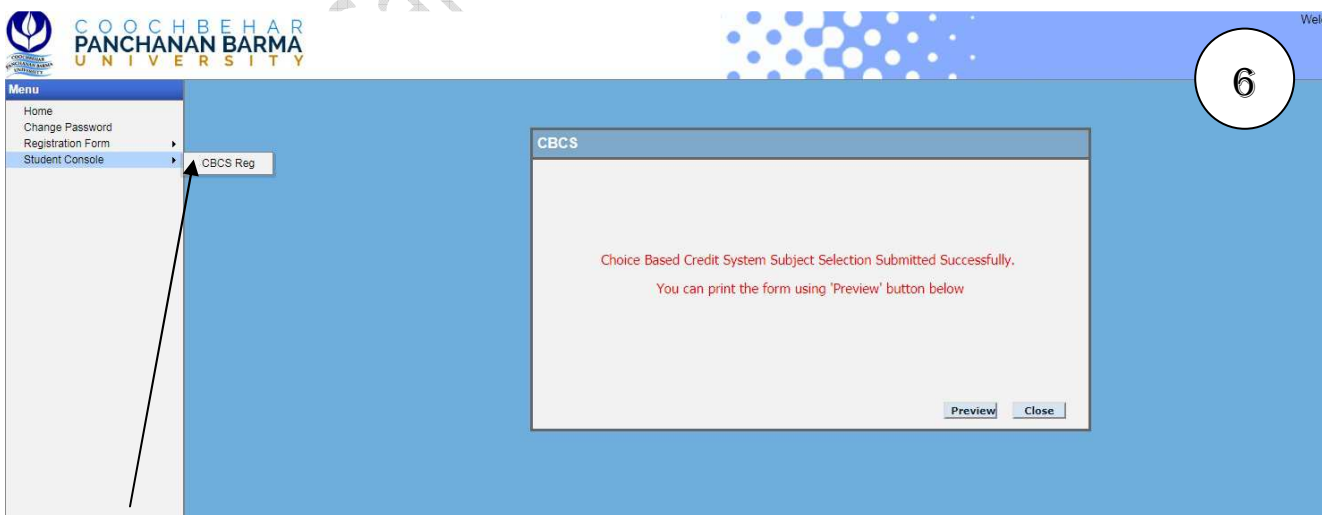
COOCHBEHAR PANCHANAN BARMA UNIVERSITY

Wel

6

Menu
Home
Change Password
Registration Form
Student Console

CBCS Reg

CBCS

Choice Based Credit System Subject Selection Submitted Successfully.

You can print the form using 'Preview' button below

Preview
Close